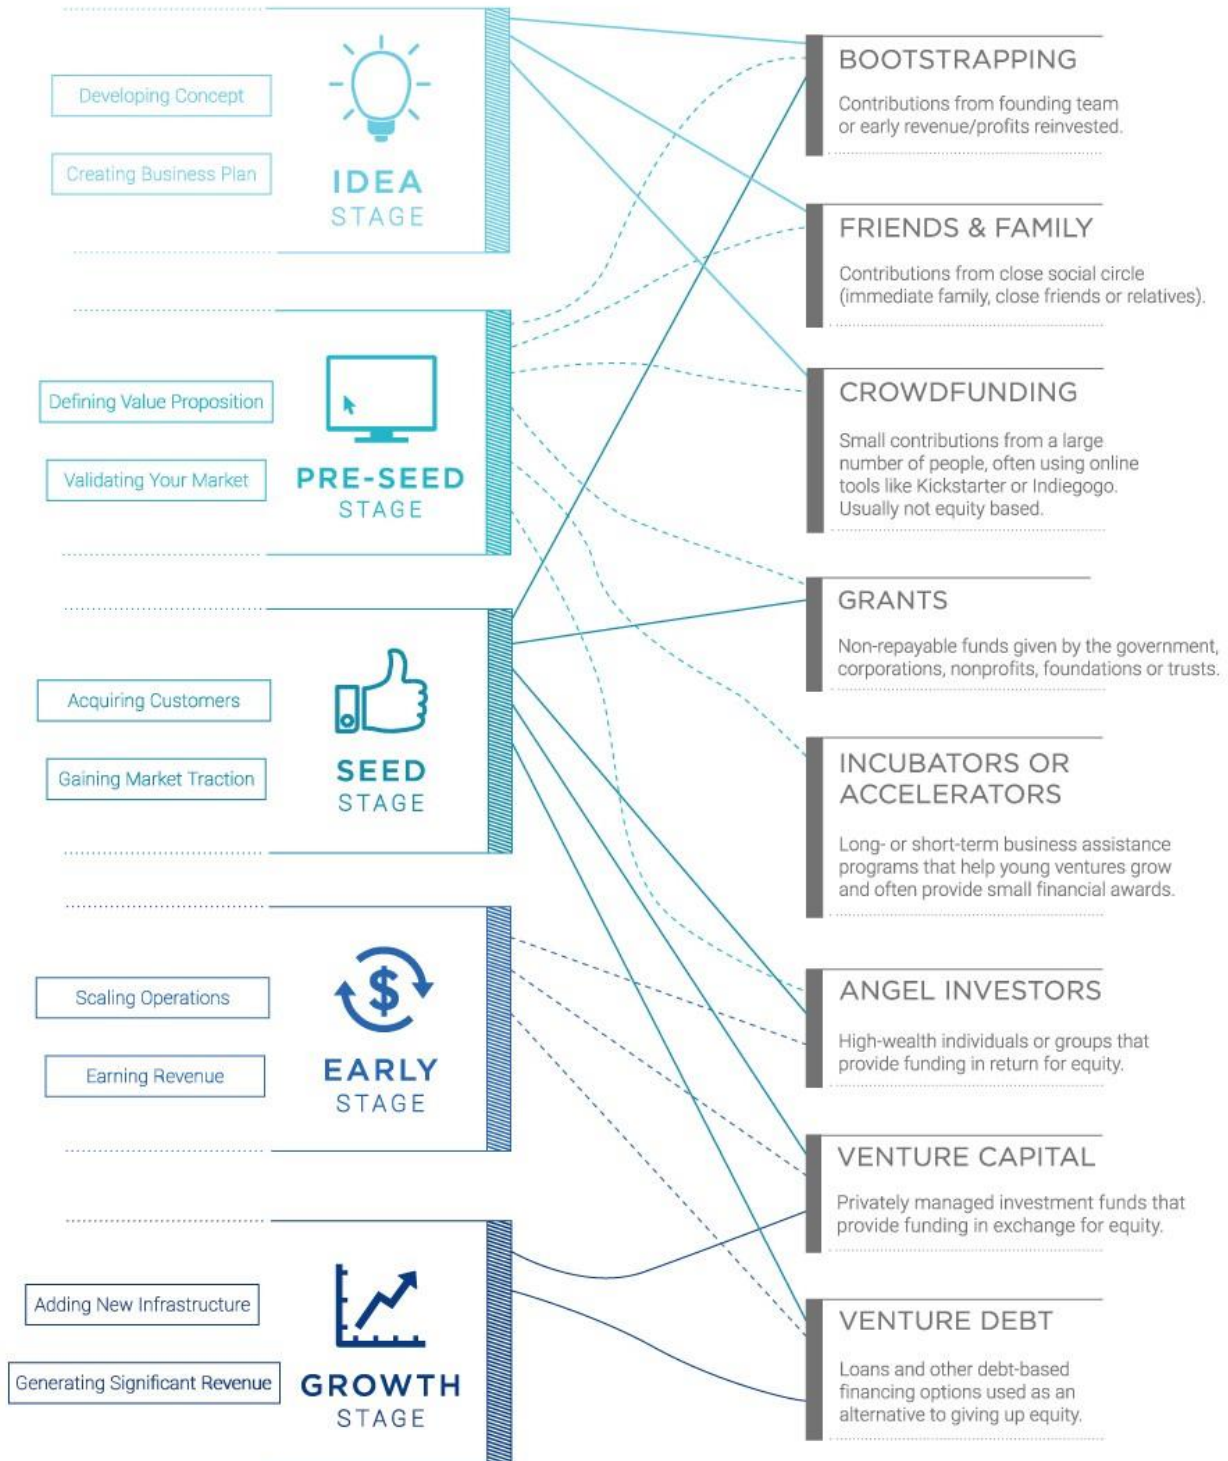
Developing Concept

Creating Business Plan

IDEA
STAGE

Defining Value Proposition

Validating Your Market

PRE-SEED
STAGE

Acquiring Customers

Gaining Market Traction

SEED
STAGE

Scaling Operations

Earning Revenue

EARLY
STAGE

Adding New Infrastructure

Generating Significant Revenue

GROWTH
STAGE

BOOTSTRAPPING

Contributions from founding team or early revenue/profits reinvested.

FRIENDS & FAMILY

Contributions from close social circle (immediate family, close friends or relatives).

CROWDFUNDING

Small contributions from a large number of people, often using online tools like Kickstarter or Indiegogo. Usually not equity based.

GRANTS

Non-repayable funds given by the government, corporations, nonprofits, foundations or trusts.

INCUBATORS OR ACCELERATORS

Long- or short-term business assistance programs that help young ventures grow and often provide small financial awards.

ANGEL INVESTORS

High-wealth individuals or groups that provide funding in return for equity.

VENTURE CAPITAL

Privately managed investment funds that provide funding in exchange for equity.

VENTURE DEBT

Loans and other debt-based financing options used as an alternative to giving up equity.